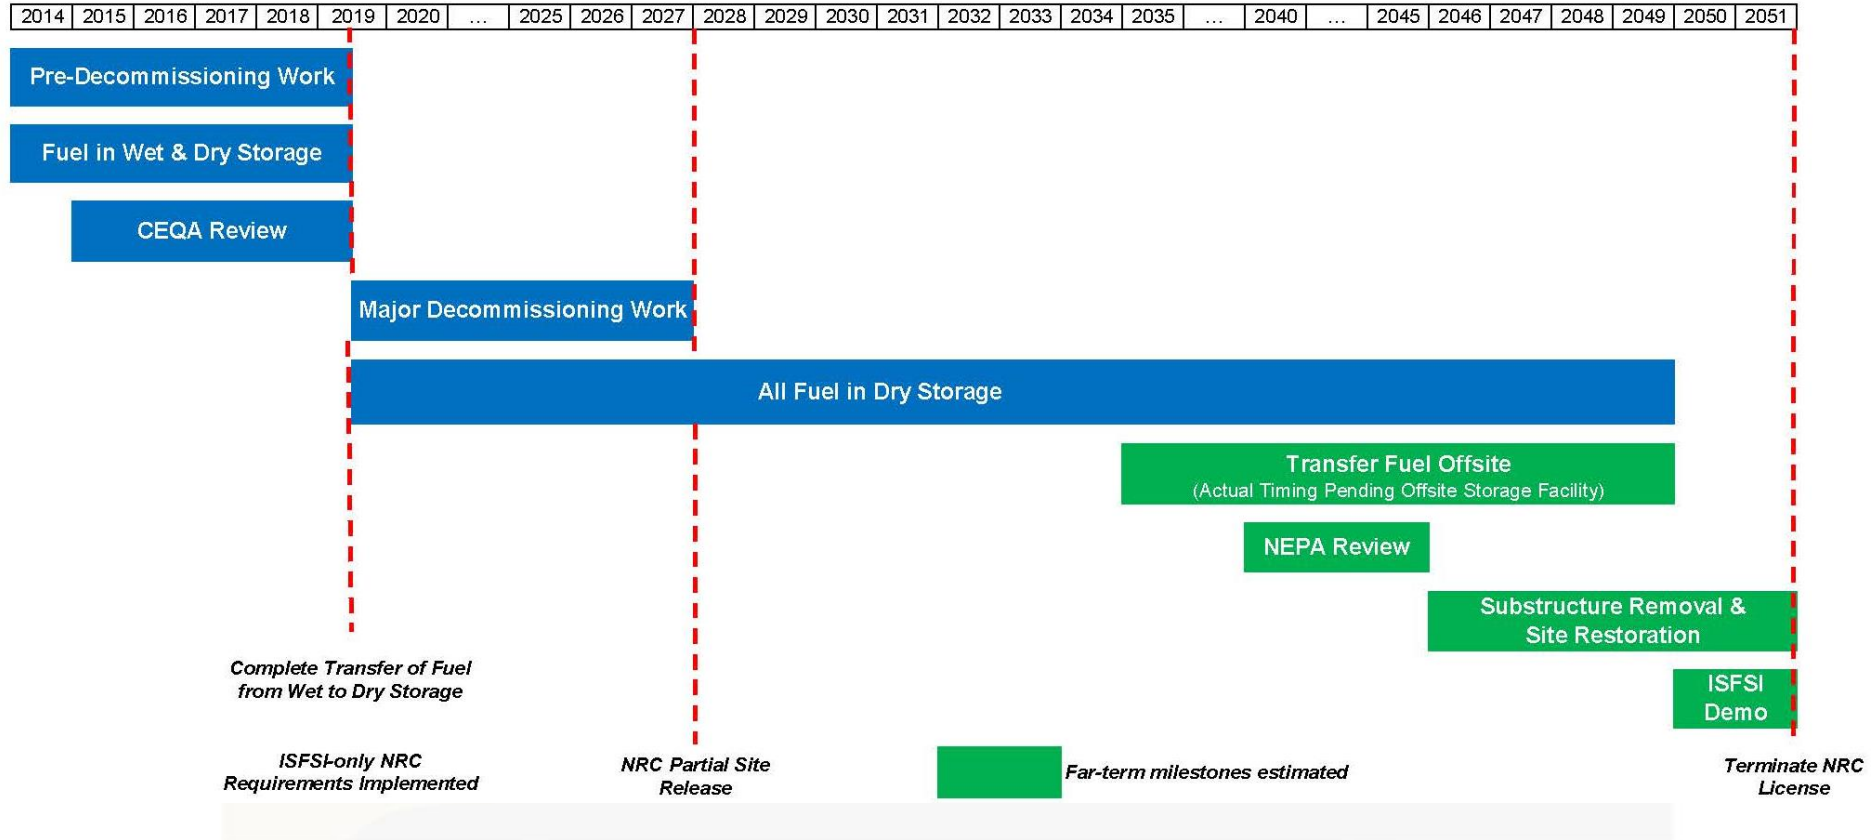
| 2014 | 2015 | 2016 | 2017 | 2018 | 2019 | 2020 | ... | 2025 | 2026 | 2027 | 2028 | 2029 | 2030 | 2031 | 2032 | 2033 | 2034 | 2035 | ... | 2040 | ... | 2045 | 2046 | 2047 | 2048 | 2049 | 2050 | 2051 |
|---|---|---|---|---|---|---|---|---|---|---|---|---|---|---|---|---|---|---|---|---|---|---|---|---|---|---|---|---|

Pre-Decommissioning Work

Fuel in Wet & Dry Storage

CEQA Review

Major Decommissioning Work

All Fuel in Dry Storage

Transfer Fuel Offsite
(Actual Timing Pending Offsite Storage Facility)

NEPA Review

Substructure Removal & Site Restoration

ISFSI Demo

Complete Transfer of Fuel from Wet to Dry Storage

ISFSI-only NRC Requirements Implemented

NRC Partial Site Release

Far-term milestones estimated

Terminate NRC License